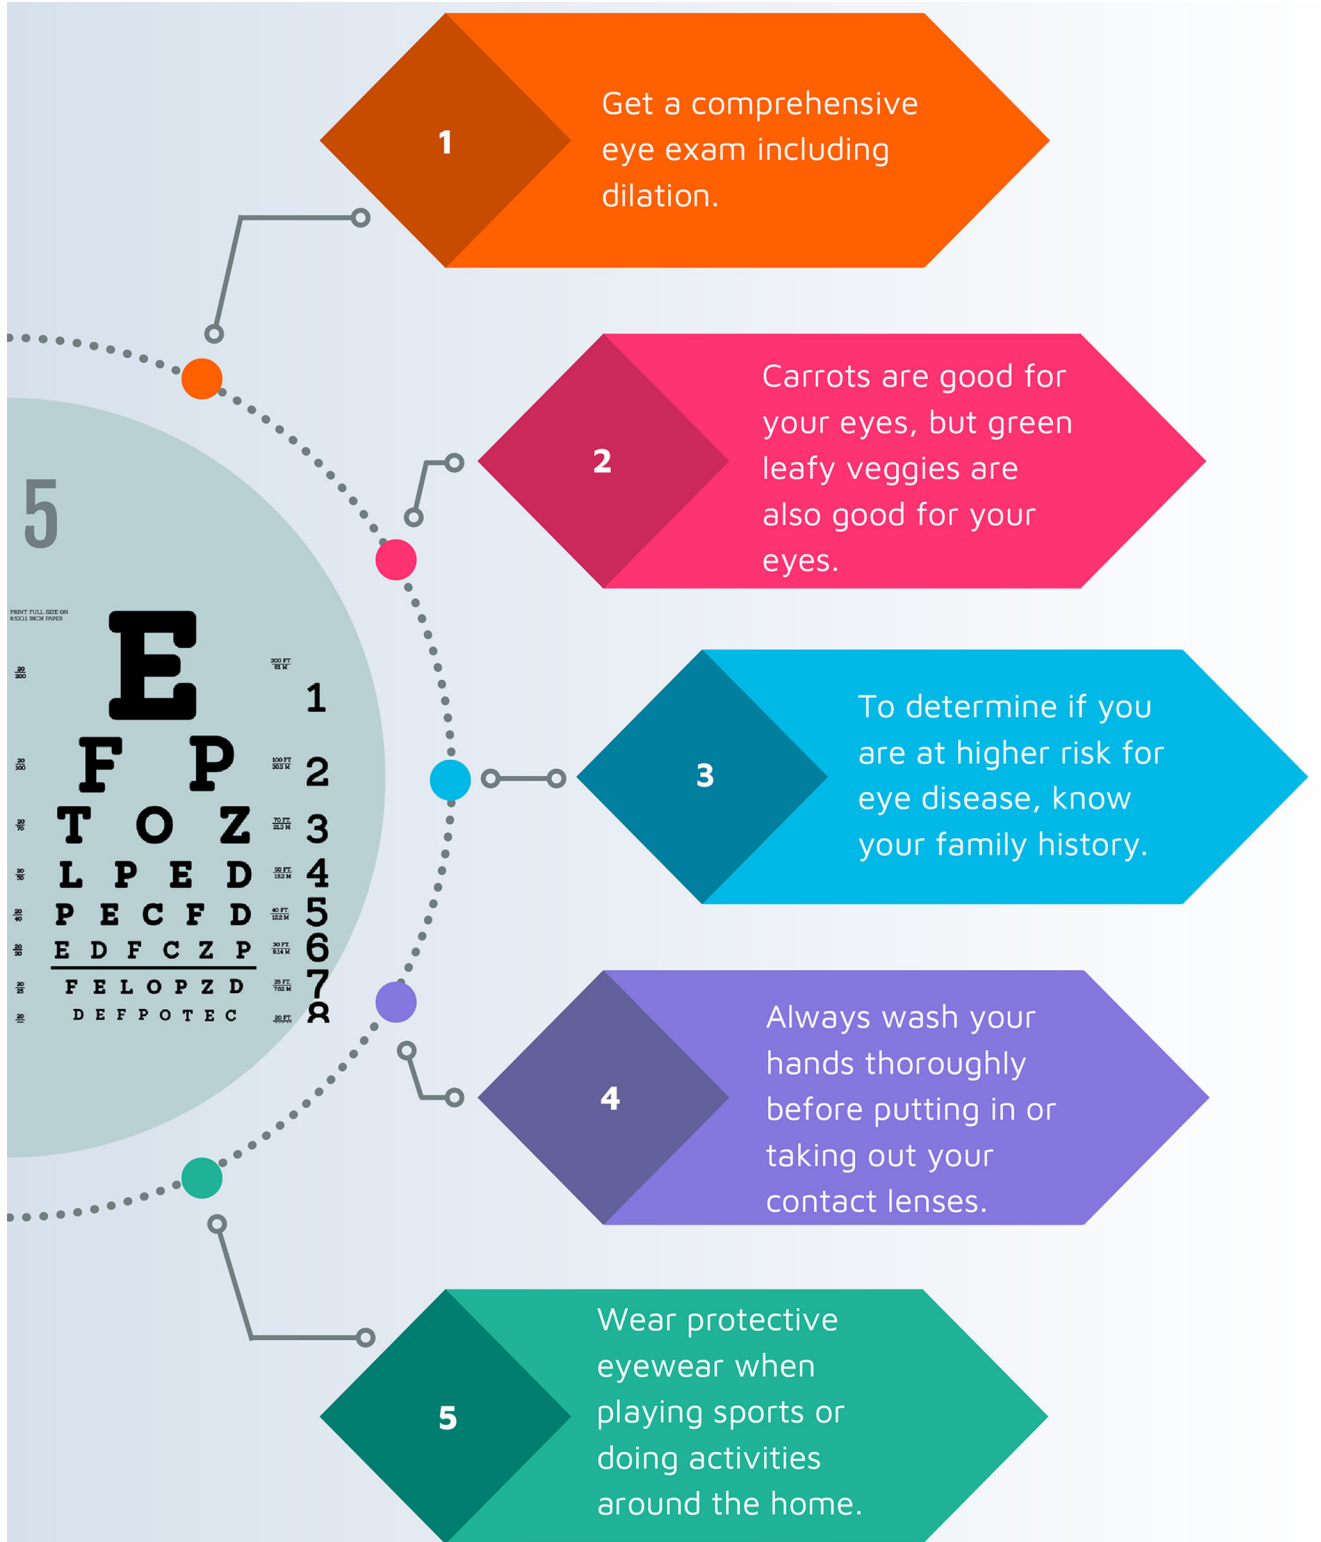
1

Get a comprehensive eye exam including dilation.

2

Carrots are good for your eyes, but green leafy veggies are also good for your eyes.

5

PRINT FULL SIZE ON 8.5X11 INCH PAPER

E
F P
T O Z
L P E D
P E C F D
E D F C Z P
F E L O P Z D
D E F P O T E C

$\frac{20}{200}$ 200 FT 61 M 1
$\frac{20}{100}$ 100 FT 30.5 M 2
$\frac{20}{70}$ 70 FT 21.3 M 3
$\frac{20}{50}$ 50 FT 15.2 M 4
$\frac{20}{40}$ 40 FT 12.2 M 5
$\frac{20}{30}$ 30 FT 9.14 M 6
$\frac{20}{25}$ 25 FT 7.62 M 7
$\frac{20}{20}$ 20 FT 8

3

To determine if you are at higher risk for eye disease, know your family history.

4

Always wash your hands thoroughly before putting in or taking out your contact lenses.

5

Wear protective eyewear when playing sports or doing activities around the home.